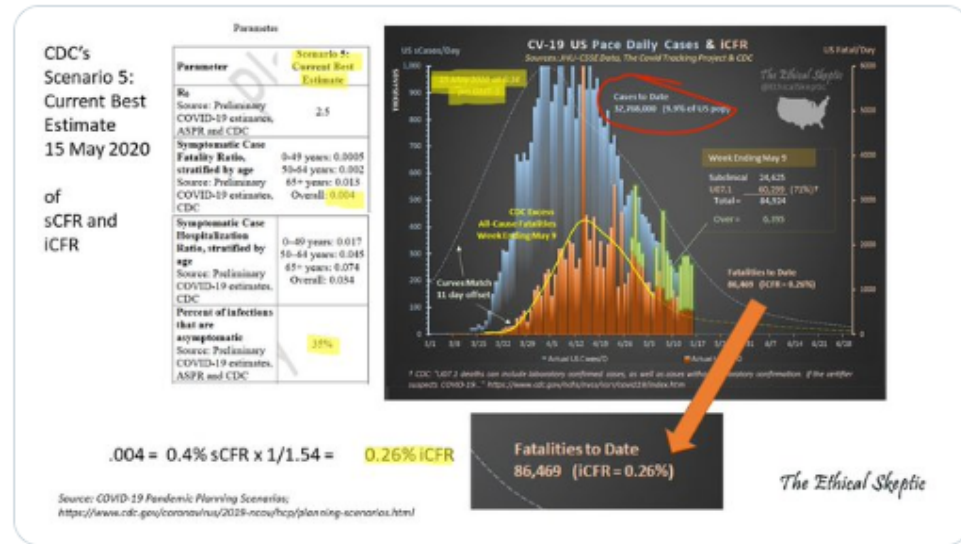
CDC's Scenario 5: Current Best Estimate 15 May 2020

of sCFR and iCFR

Parameter

| Parameter | Scenario 5: Current Best Estimate |
|---|---|
| R₀ Source: Preliminary COVID-19 estimates, ASPR and CDC | 2.5 |
| Symptomatic Case Fatality Ratio, stratified by age Source: Preliminary COVID-19 estimates, CDC | 0-49 years: 0.0005 50-64 years: 0.002 65+ years: 0.013 Overall: 0.004 |
| Symptomatic Case Hospitalization Ratio, stratified by age Source: Preliminary COVID-19 estimates, CDC | 0-49 years: 0.017 50-64 years: 0.045 65+ years: 0.074 Overall: 0.034 |
| Percent of infections that are asymptomatic Source: Preliminary COVID-19 estimates, ASPR and CDC | 35% |

CV-19 US Pace Daily Cases & iCFR
Sources: JHU-CSSE Data, The Covid Tracking Project & CDC
US sCases/Day
US Fatal/Day
The Ethical Skeptic
@EthicalSkeptic
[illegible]
Cases to Date 1,266,000 (3.9% of US pop)
Week Ending May 9
Subclinical 24,625
U07.1 60,299 (71%)†
Total = 84,924
Over = 0.355
CDC Excess All-Cause Fatalities Week Ending May 9
Curves Match 11 day offset
Fatalities to Date 86,469 (iCFR = 0.26%)
1000 900 800 700 600 500 400 300 200 100 0
6000 5000 4000 3000 2000 1000 0
3/1 3/8 3/15 3/22 3/29 4/5 4/12 4/19 4/26 5/3 5/10 5/17 5/24 5/31 6/7 6/14 6/21 6/28
Actual US Cases/D
Actual US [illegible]
† CDC "U07.1 deaths can include laboratory confirmed cases, as well as cases without laboratory confirmation. If the certifier suspects COVID-19..." https://www.cdc.gov/nchs/nvss/vsrr/covid19/index.htm

.004 = 0.4% sCFR x 1/1.54 = 0.26% iCFR

Fatalities to Date
86,469 (iCFR = 0.26%)

The Ethical Skeptic

Source: COVID-19 Pandemic Planning Scenarios; https://www.cdc.gov/coronavirus/2019-ncov/hcp/planning-scenarios.html